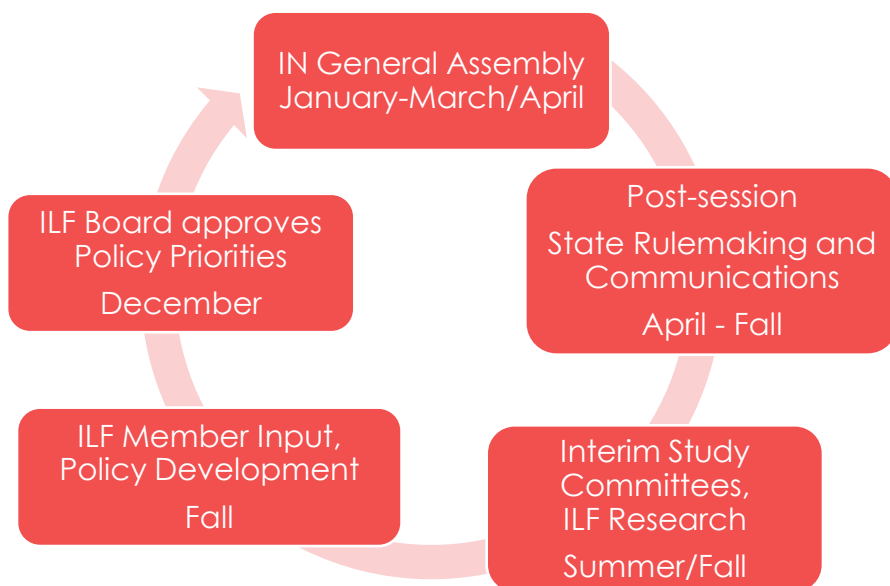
IN General Assembly
January-March/April

Post-session
State Rulemaking and Communications
April - Fall

Interim Study Committees, ILF Research
Summer/Fall

ILF Member Input, Policy Development
Fall

ILF Board approves Policy Priorities
December